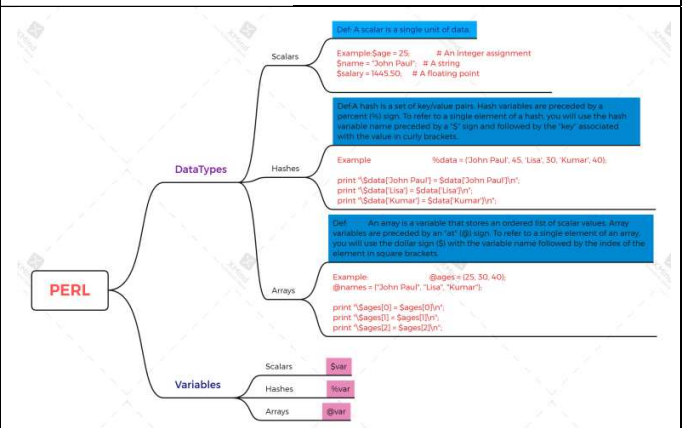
PERL

DataTypes

Scalars

Def: A scalar is a single unit of data.

Example:$age = 25;          # An integer assignment
$name = "John Paul";   # A string
$salary = 1445.50;     # A floating point

Hashes

Def:A hash is a set of key/value pairs. Hash variables are preceded by a percent (%) sign. To refer to a single element of a hash, you will use the hash variable name preceded by a "$" sign and followed by the "key" associated with the value in curly brackets.

Example          %data = ('John Paul', 45, 'Lisa', 30, 'Kumar', 40);

print "\$data['John Paul'] = $data['John Paul']\n";
print "\$data['Lisa'] = $data['Lisa']\n";
print "\$data['Kumar'] = $data['Kumar']\n";

Arrays

Def:          An array is a variable that stores an ordered list of scalar values. Array variables are preceded by an "at" (@) sign. To refer to a single element of an array, you will use the dollar sign ($) with the variable name followed by the index of the element in square brackets

Example:          @ages = (25, 30, 40);
@names = ("John Paul", "Lisa", "Kumar");

print "\$ages[0] = $ages[0]\n";
print "\$ages[1] = $ages[1]\n";
print "\$ages[2] = $ages[2]\n";

Variables

Scalars    $var
Hashes    %var
Arrays    @var